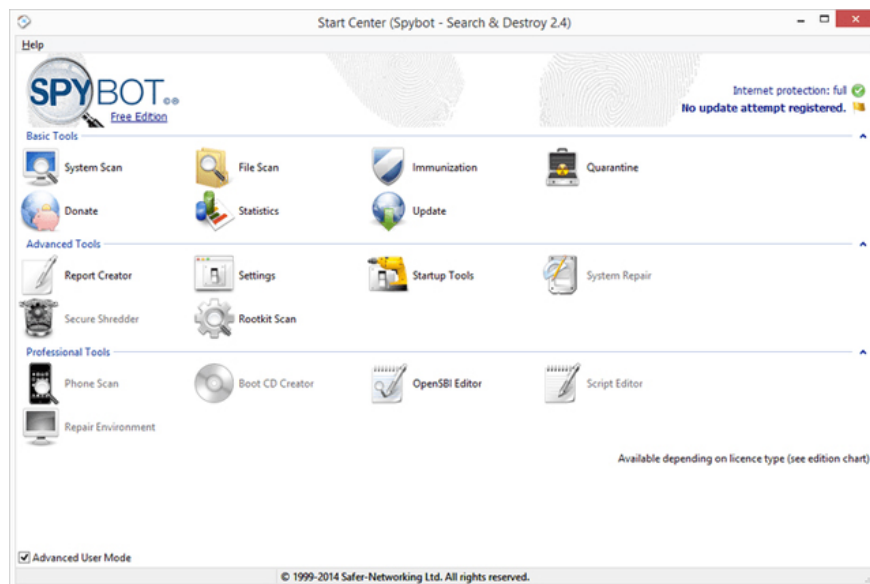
Start Center (Spybot - Search & Destroy 2.4)

Help

SPYBOT
Free Edition

Internet protection: full
No update attempt registered.

Basic Tools

System Scan
File Scan
Immunization
Quarantine
Donate
Statistics
Update

Advanced Tools

Report Creator
Settings
Startup Tools
System Repair
Secure Shredder
Rootkit Scan

Professional Tools

Phone Scan
Boot CD Creator
OpenSBI Editor
Script Editor
Repair Environment

Available depending on licence type (see edition chart)

Advanced User Mode

© 1999-2014 Safer-Networking Ltd. All rights reserved.